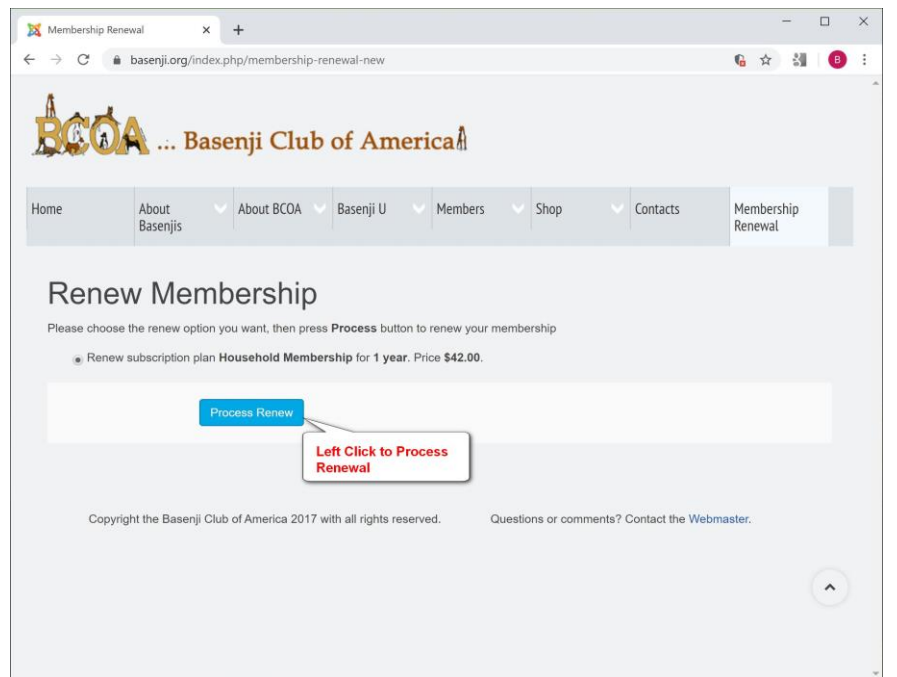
Membership Renewal

basenji.org/index.php/membership-renewal-new

B

BCOA ... Basenji Club of America

Home | About Basenjis | About BCOA | Basenji U | Members | Shop | Contacts | Membership Renewal

Renew Membership

Please choose the renew option you want, then press **Process** button to renew your membership

Renew subscription plan **Household Membership** for **1 year**. Price **$42.00**.

Process Renew

Left Click to Process Renewal

Copyright the Basenji Club of America 2017 with all rights reserved.

Questions or comments? Contact the Webmaster.